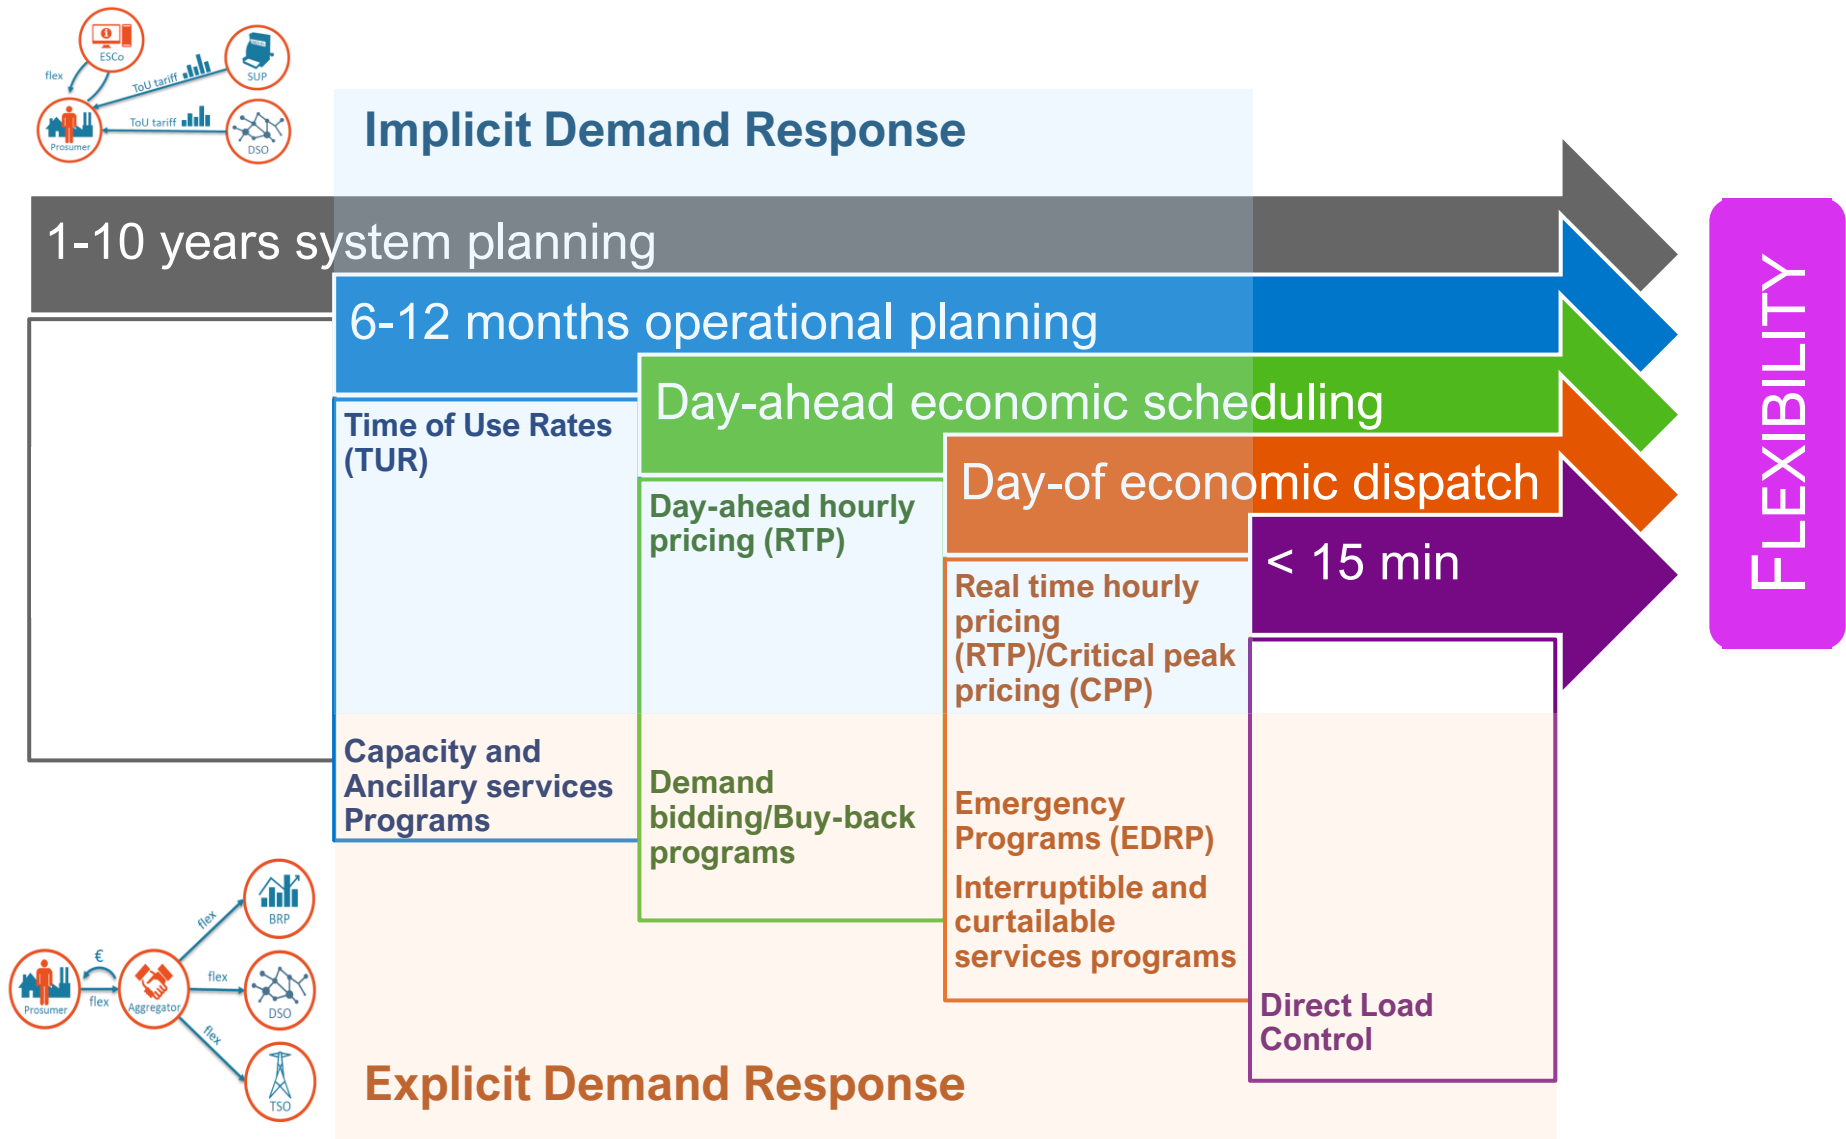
ESCo

flex

ToU tariff

SUP

ToU tariff

Prosumer

DSO

Implicit Demand Response

1-10 years system planning

6-12 months operational planning

Day-ahead economic scheduling

Day-of economic dispatch

< 15 min

FLEXIBILITY

Time of Use Rates (TUR)

Day-ahead hourly pricing (RTP)

Real time hourly pricing (RTP)/Critical peak pricing (CPP)

Capacity and Ancillary services Programs

Demand bidding/Buy-back programs

Emergency Programs (EDRP)

Interruptible and curtailable services programs

Direct Load Control

BRP

flex

€

flex

Prosumer

flex

Aggregator

DSO

flex

TSO

Explicit Demand Response